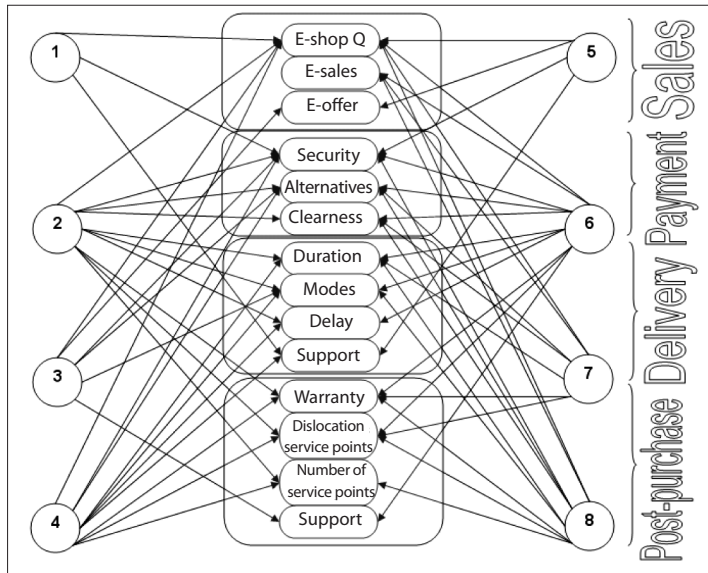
1

2

3

4

E-shop Q

E-sales

E-offer

Security

Alternatives

Clearness

Duration

Modes

Delay

Support

Warranty

Dislocation service points

Number of service points

Support

5

6

7

8

Sales

Payment

Delivery

Post-purchase